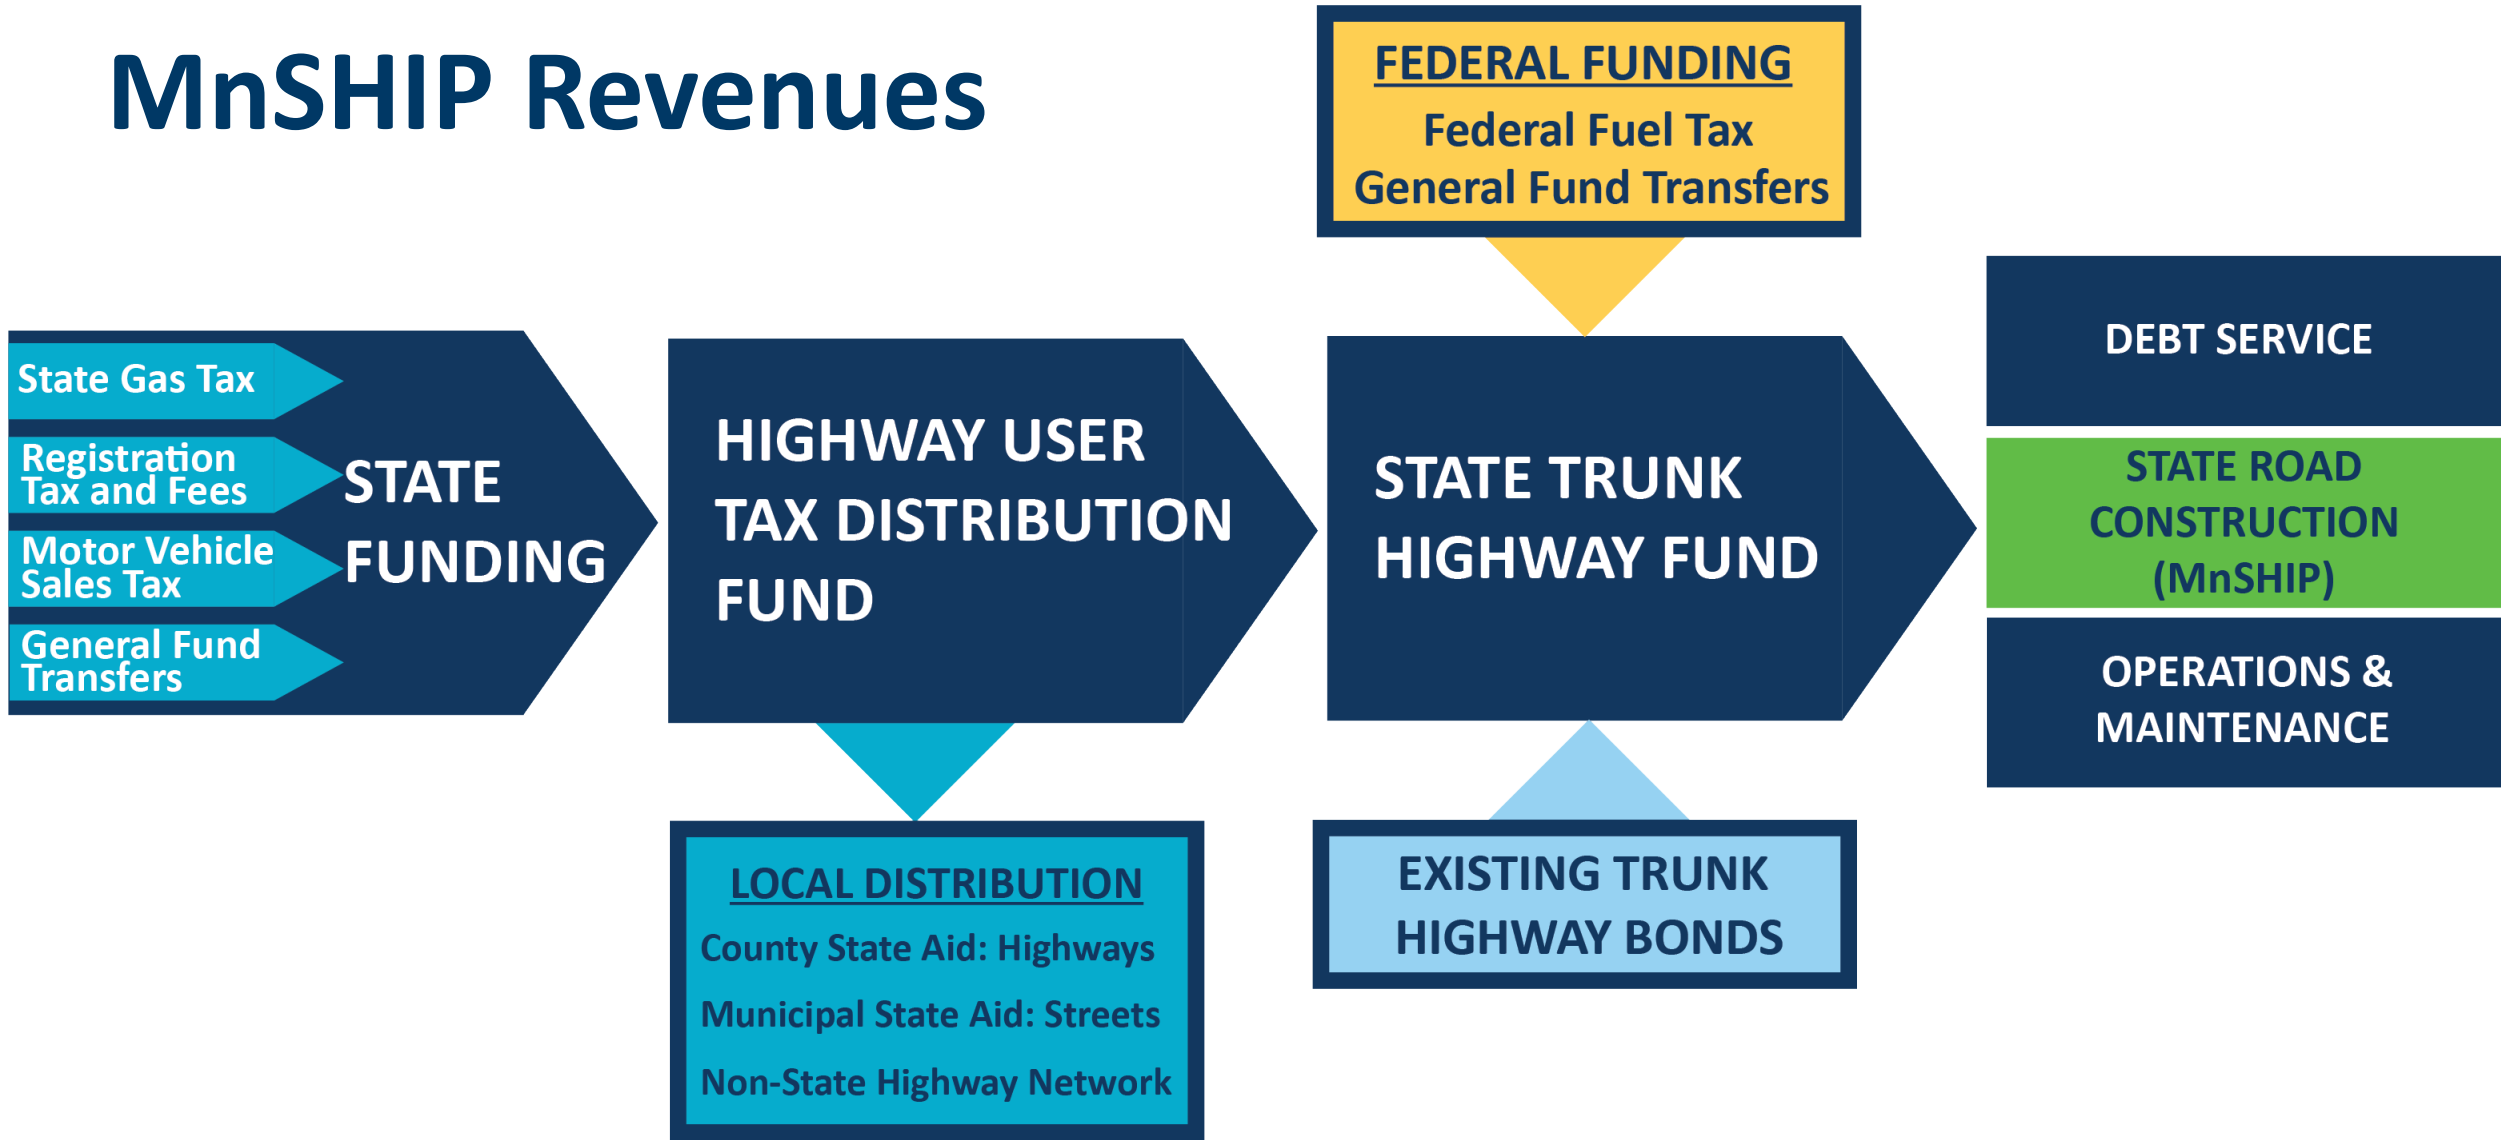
MnSHIP Revenues

FEDERAL FUNDING

Federal Fuel Tax

General Fund Transfers

State Gas Tax

Registration Tax and Fees

Motor Vehicle Sales Tax

General Fund Transfers

STATE FUNDING

HIGHWAY USER TAX DISTRIBUTION FUND

STATE TRUNK HIGHWAY FUND

DEBT SERVICE

STATE ROAD CONSTRUCTION (MnSHIP)

OPERATIONS & MAINTENANCE

LOCAL DISTRIBUTION

County State Aid: Highways

Municipal State Aid: Streets

Non-State Highway Network

EXISTING TRUNK HIGHWAY BONDS